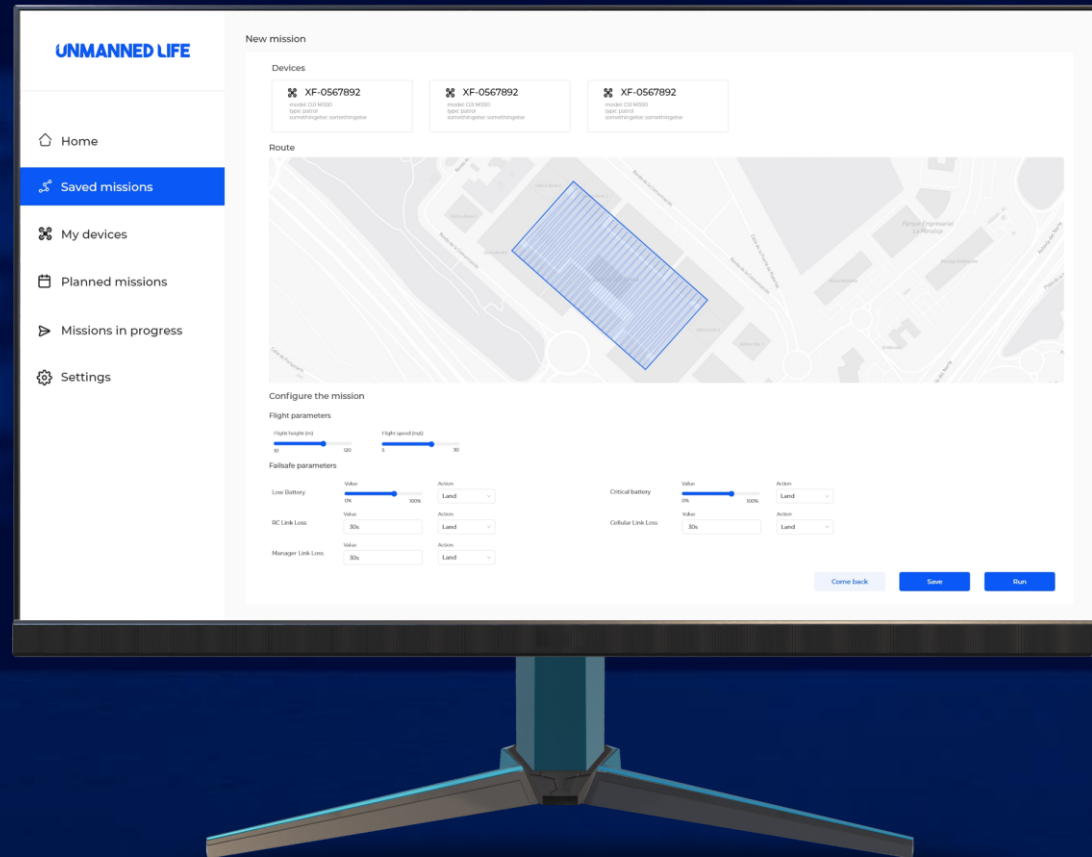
UNMANNED LIFE

Home
Saved missions
My devices
Planned missions
Missions in progress
Settings

New mission

Devices

XF-0567892
model: DJI M300
type: patrol
somethingelse: somethingelse

XF-0567892
model: DJI M300
type: patrol
somethingelse: somethingelse

XF-0567892
model: DJI M300
type: patrol
somethingelse: somethingelse

Route

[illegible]

Configure the mission

Flight parameters

Flight height (m)
10 120

Flight speed (m/s)
5 30

Failsafe parameters

Low Battery
Value
0% 100%
Action
Land

Critical battery
Value
0% 100%
Action
Land

RC Link Loss
Value
30s
Action
Land

Cellular Link Loss
Value
30s
Action
Land

Manager Link Loss
Value
30s
Action
Land

Come back
Save
Run